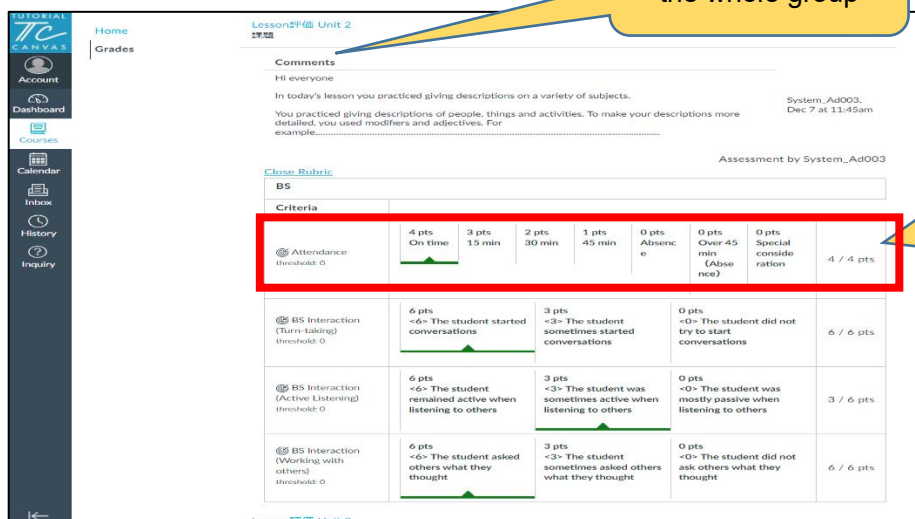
the whole group

TUTORIAL
TC
CANVAS

Account
Dashboard
Courses
Calendar
Inbox
History
Inquiry

Home
Grades

Lesson評価 Unit 2
課題

Comments
Hi everyone

In today's lesson you practiced giving descriptions on a variety of subjects.

You practiced giving descriptions of people, things and activities. To make your descriptions more detailed, you used modifiers and adjectives. For example,..................................................................

System_Ad003, Dec 7 at 11:45am

Assessment by System_Ad003

Close Rubric

BS

Criteria

| | | | | | | | | |
|---|---|---|---|---|---|---|---|---|
| Attendance threshold: 0 | 4 pts On time | 3 pts 15 min | 2 pts 30 min | 1 pts 45 min | 0 pts Absence | 0 pts Over 45 min (Absence) | 0 pts Special consideration | 4 / 4 pts |

| | | | | |
|---|---|---|---|---|
| BS Interaction (Turn-taking) threshold: 0 | 6 pts <6> The student started conversations | 3 pts <3> The student sometimes started conversations | 0 pts <0> The student did not try to start conversations | 6 / 6 pts |
| BS Interaction (Active Listening) threshold: 0 | 6 pts <6> The student remained active when listening to others | 3 pts <3> The student was sometimes active when listening to others | 0 pts <0> The student was mostly passive when listening to others | 3 / 6 pts |
| BS Interaction (Working with others) threshold: 0 | 6 pts <6> The student asked others what they thought | 3 pts <3> The student sometimes asked others what they thought | 0 pts <0> The student did not ask others what they thought | 6 / 6 pts |